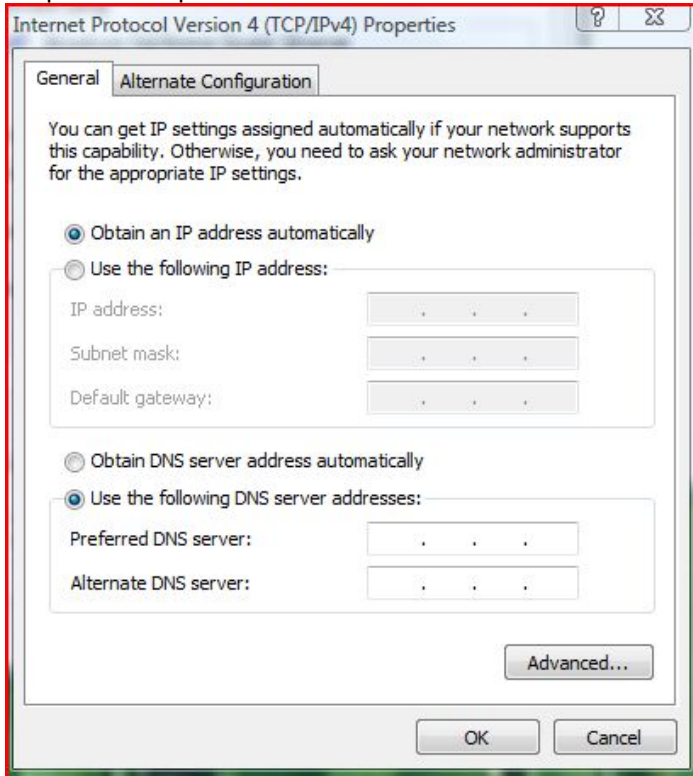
Internet Protocol Version 4 (TCP/IPv4) Properties

General | Alternate Configuration

You can get IP settings assigned automatically if your network supports this capability. Otherwise, you need to ask your network administrator for the appropriate IP settings.

Obtain an IP address automatically

Use the following IP address:

IP address: . . .

Subnet mask: . . .

Default gateway: . . .

Obtain DNS server address automatically

Use the following DNS server addresses:

Preferred DNS server: . . .

Alternate DNS server: . . .

Advanced...

OK | Cancel